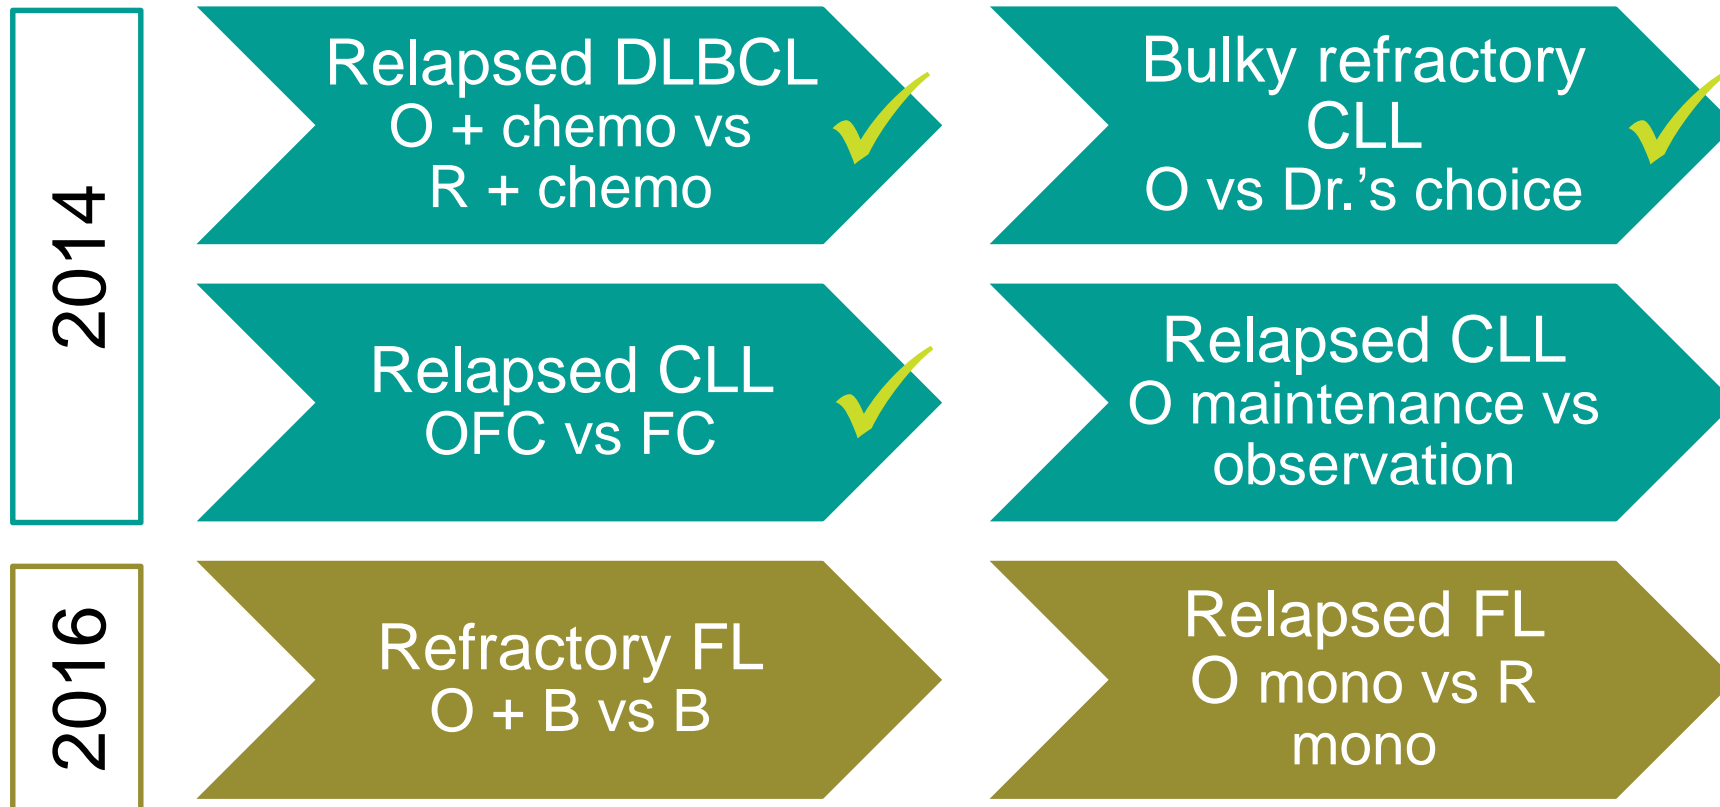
2014

Relapsed DLBCL
O + chemo vs
R + chemo

Bulky refractory
CLL
O vs Dr.’s choice

Relapsed CLL
OFC vs FC

Relapsed CLL
O maintenance vs
observation

2016

Refractory FL
O + B vs B

Relapsed FL
O mono vs R
mono